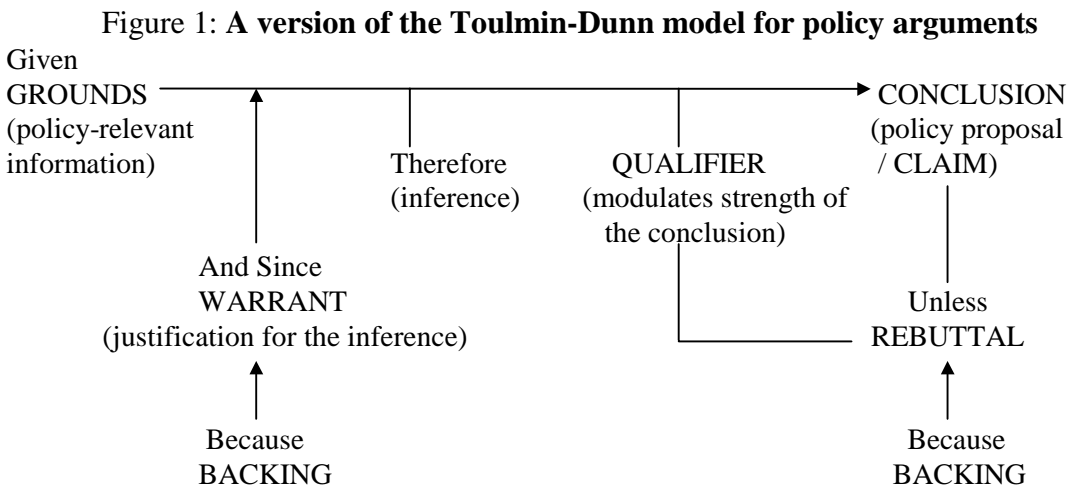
Figure 1: **A version of the Toulmin-Dunn model for policy arguments**

Given GROUNDS (policy-relevant information)

Therefore (inference)

QUALIFIER (modulates strength of the conclusion)

CONCLUSION (policy proposal / CLAIM)

And Since WARRANT (justification for the inference)

Unless REBUTTAL

Because BACKING

Because BACKING